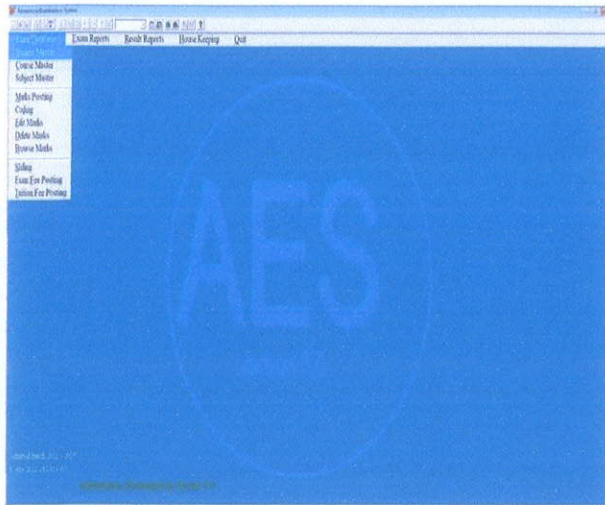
Autonomous Examination System

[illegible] Exam Reports Result Reports House Keeping Quit

Student Master
Course Master
Subject Master

Marks Posting
Coding
Edit Marks
Delete Marks
Browse Marks

Sliding
Exam Fee Posting
Tuition Fee Posting

AES

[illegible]
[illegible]

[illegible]